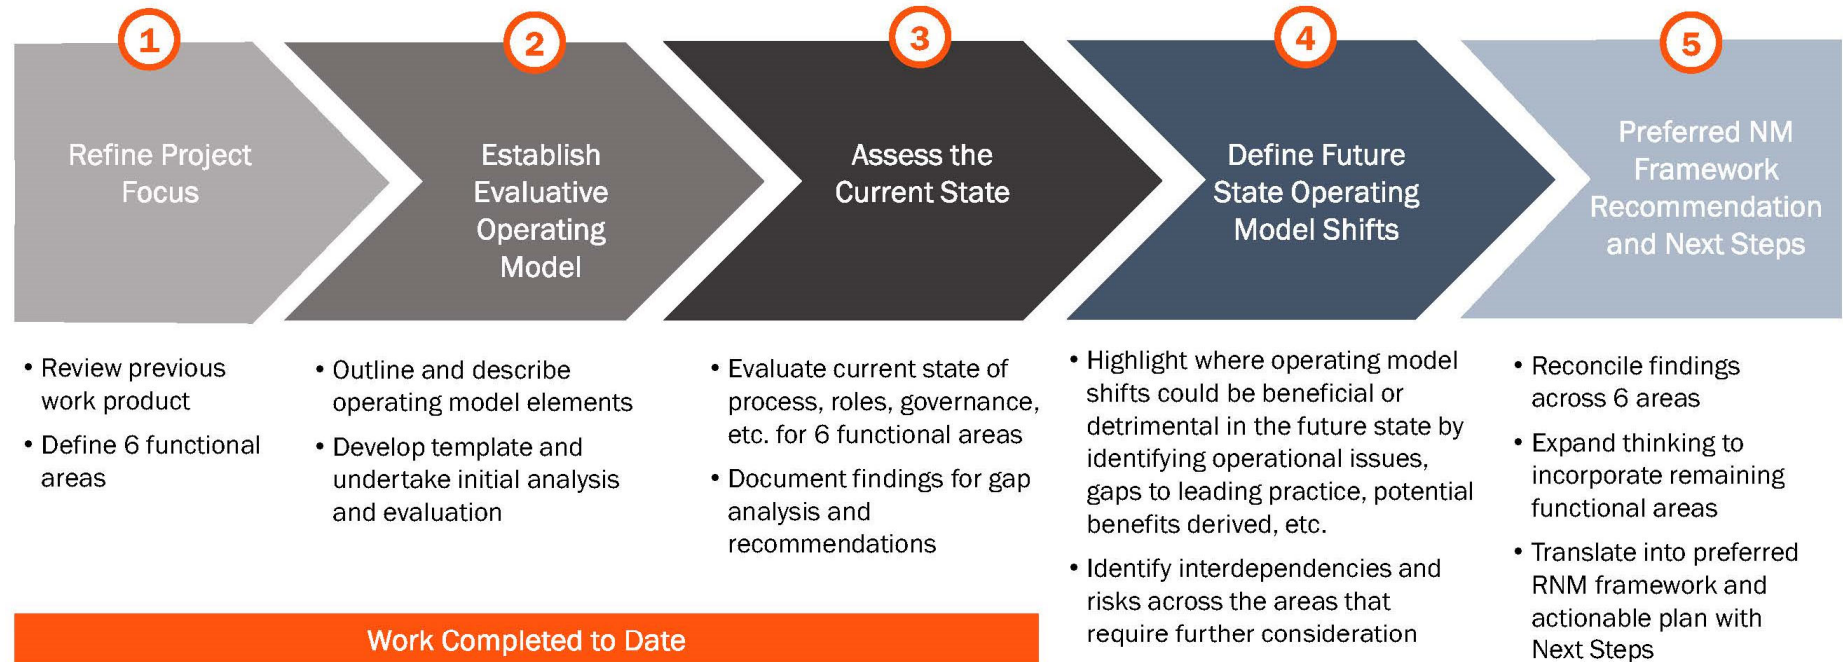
1
Refine Project Focus

2
Establish Evaluative Operating Model

3
Assess the Current State

4
Define Future State Operating Model Shifts

5
Preferred NM Framework Recommendation and Next Steps

• Review previous work product
• Define 6 functional areas

• Outline and describe operating model elements
• Develop template and undertake initial analysis and evaluation

• Evaluate current state of process, roles, governance, etc. for 6 functional areas
• Document findings for gap analysis and recommendations

• Highlight where operating model shifts could be beneficial or detrimental in the future state by identifying operational issues, gaps to leading practice, potential benefits derived, etc.
• Identify interdependencies and risks across the areas that require further consideration

• Reconcile findings across 6 areas
• Expand thinking to incorporate remaining functional areas
• Translate into preferred RNM framework and actionable plan with Next Steps

Work Completed to Date